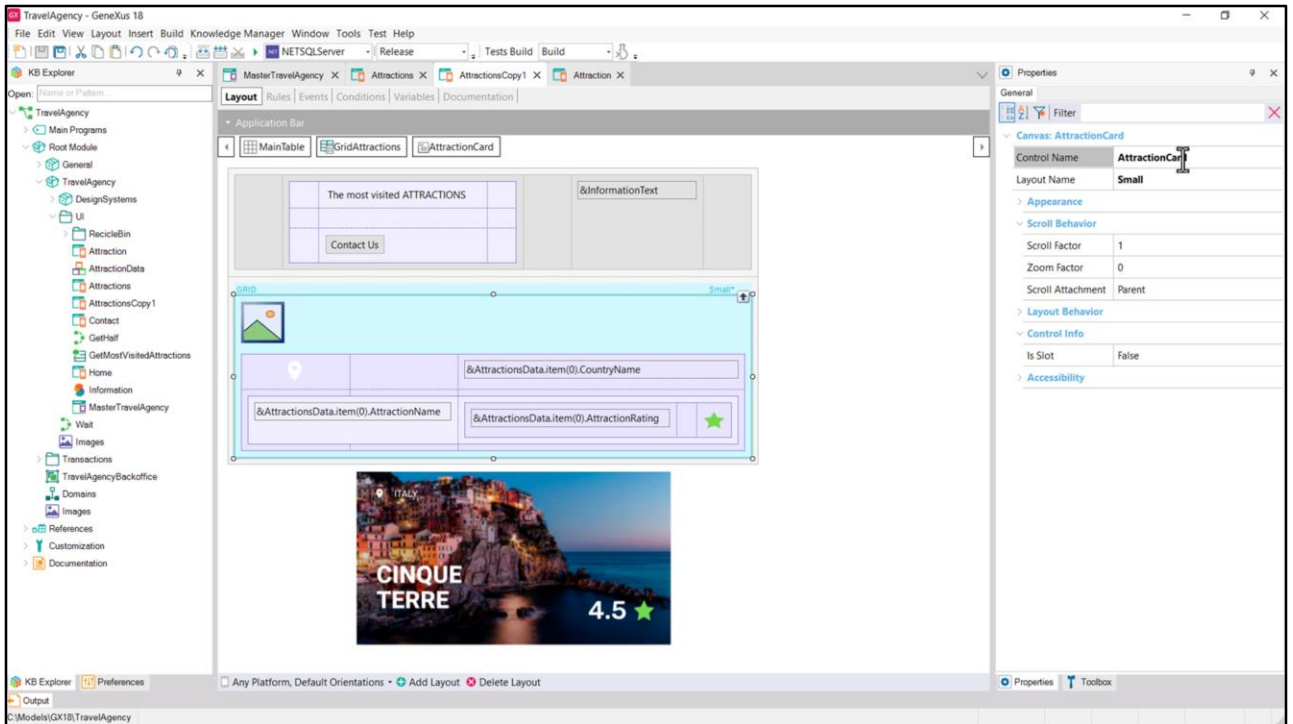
TravelAgency - GeneXus 18

File Edit View Layout Insert Build Knowledge Manager Window Tools Test Help

NETSQLServer Release Tests Build Build

KB Explorer

Open: Name or Pattern

TravelAgency
Main Programs
Root Module
General
TravelAgency
DesignSystems
UI
RecicleBin
Attraction
AttractionData
Attractions
AttractionsCopy1
Contact
GetHalf
GetMostVisitedAttractions
Home
Information
MasterTravelAgency
Wait
Images
Transactions
TravelAgencyBackoffice
Domains
Images
References
Customization
Documentation

MasterTravelAgency × Attractions × AttractionsCopy1 × Attraction ×

Layout Rules Events Conditions Variables Documentation

Application Bar

MainTable GridAttractions AttractionCard

The most visited ATTRACTIONS

&InformationText

Contact Us

GRID

Small*

&AttractionsData.item(0).CountryName

&AttractionsData.item(0).AttractionName

&AttractionsData.item(0).AttractionRating

ITALY

CINQUE TERRE

4.5

Any Platform, Default Orientations • Add Layout Delete Layout

Properties

General

Filter

Canvas: AttractionCard

| Control Name | AttractionCar |
|---|---|
| Layout Name | Small |

Appearance

Scroll Behavior

| Scroll Factor | 1 |
|---|---|
| Zoom Factor | 0 |
| Scroll Attachment | Parent |

Layout Behavior

Control Info

| Is Slot | False |
|---|---|

Accessibility

KB Explorer Preferences

Properties Toolbox

Output

C:\Models\GX18\TravelAgency